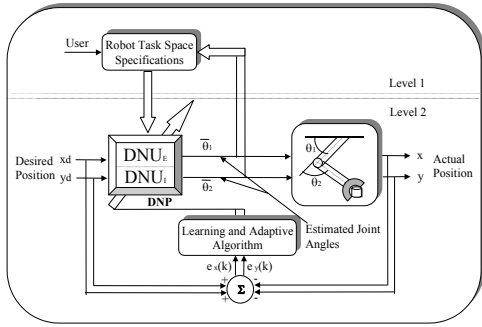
User

Robot Task Space Specifications

Level 1

Level 2

Desired Position

xd

yd

$DNU_E$

$DNU_I$

DNP

$\overline{\theta}_1$

$\overline{\theta}_2$

$\theta_1$

$\theta_2$

x

y

Actual Position

Estimated Joint Angles

Learning and Adaptive Algorithm

$e_x(k)$ $e_y(k)$

Σ

+

-

-

+